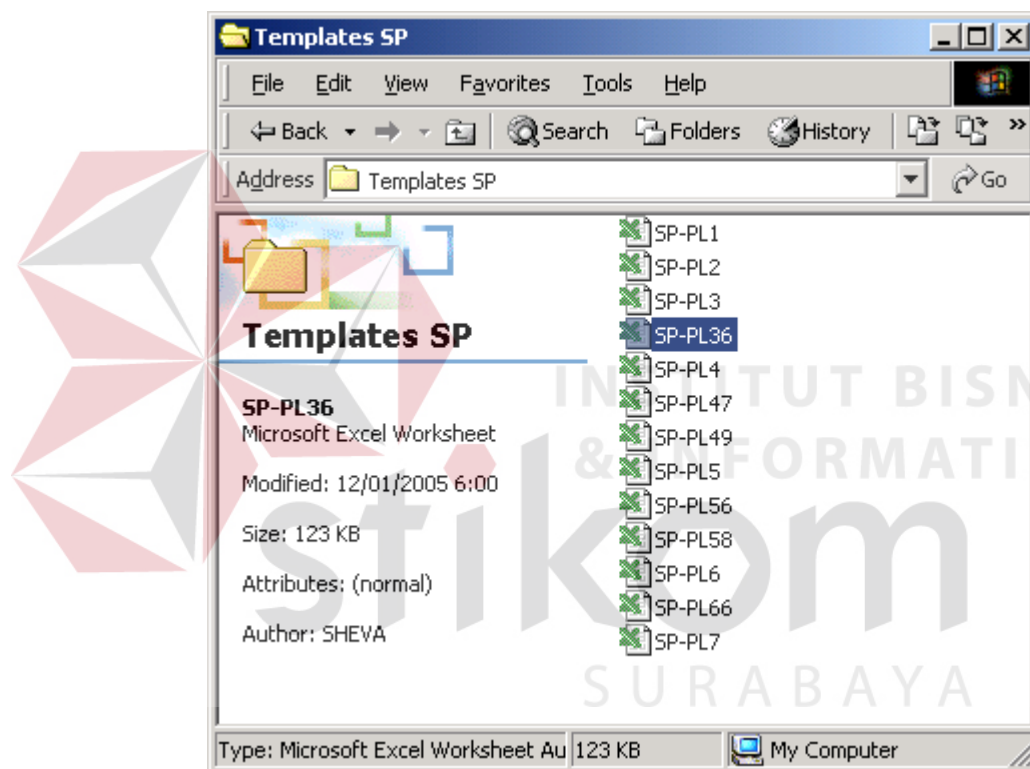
Templates SP

File Edit View Favorites Tools Help

Back Search Folders History »

Address Templates SP Go

Templates SP

SP-PL36
Microsoft Excel Worksheet

Modified: 12/01/2005 6:00

Size: 123 KB

Attributes: (normal)

Author: SHEVA

SP-PL1
SP-PL2
SP-PL3
SP-PL36
SP-PL4
SP-PL47
SP-PL49
SP-PL5
SP-PL56
SP-PL58
SP-PL6
SP-PL66
SP-PL7

INSTITUT BISN
& INFORMATI
stikom
SURABAYA

Type: Microsoft Excel Worksheet Au | 123 KB | My Computer